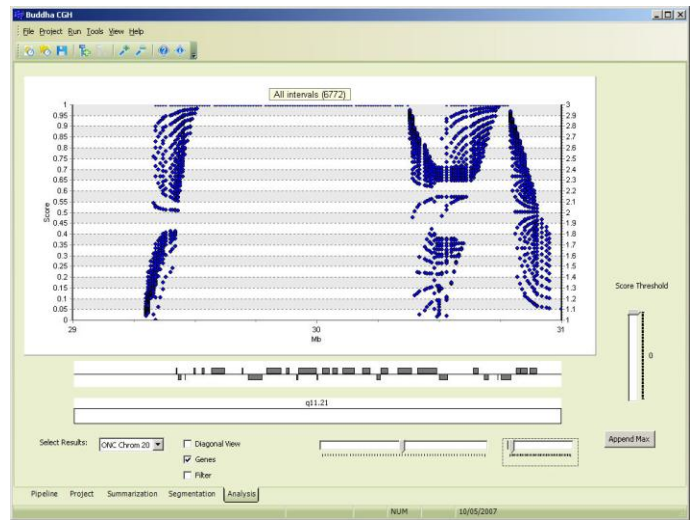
Buddha CGH

File Project Run Tools View Help

All intervals (6772)

Score

1
0.95
0.9
0.85
0.8
0.75
0.7
0.65
0.6
0.55
0.5
0.45
0.4
0.35
0.3
0.25
0.2
0.15
0.1
0.05
0

3
2.9
2.8
2.7
2.6
2.5
2.4
2.3
2.2
2.1
2
1.9
1.8
1.7
1.6
1.5
1.4
1.3
1.2
1.1
1

29
30
31
Mb

q11.21

Score Threshold

0

Select Results: ONC Chrom 20

Diagonal View
Genes
Filter

Append Max

Pipeline Project Summarization Segmentation Analysis

NUM 10/05/2007